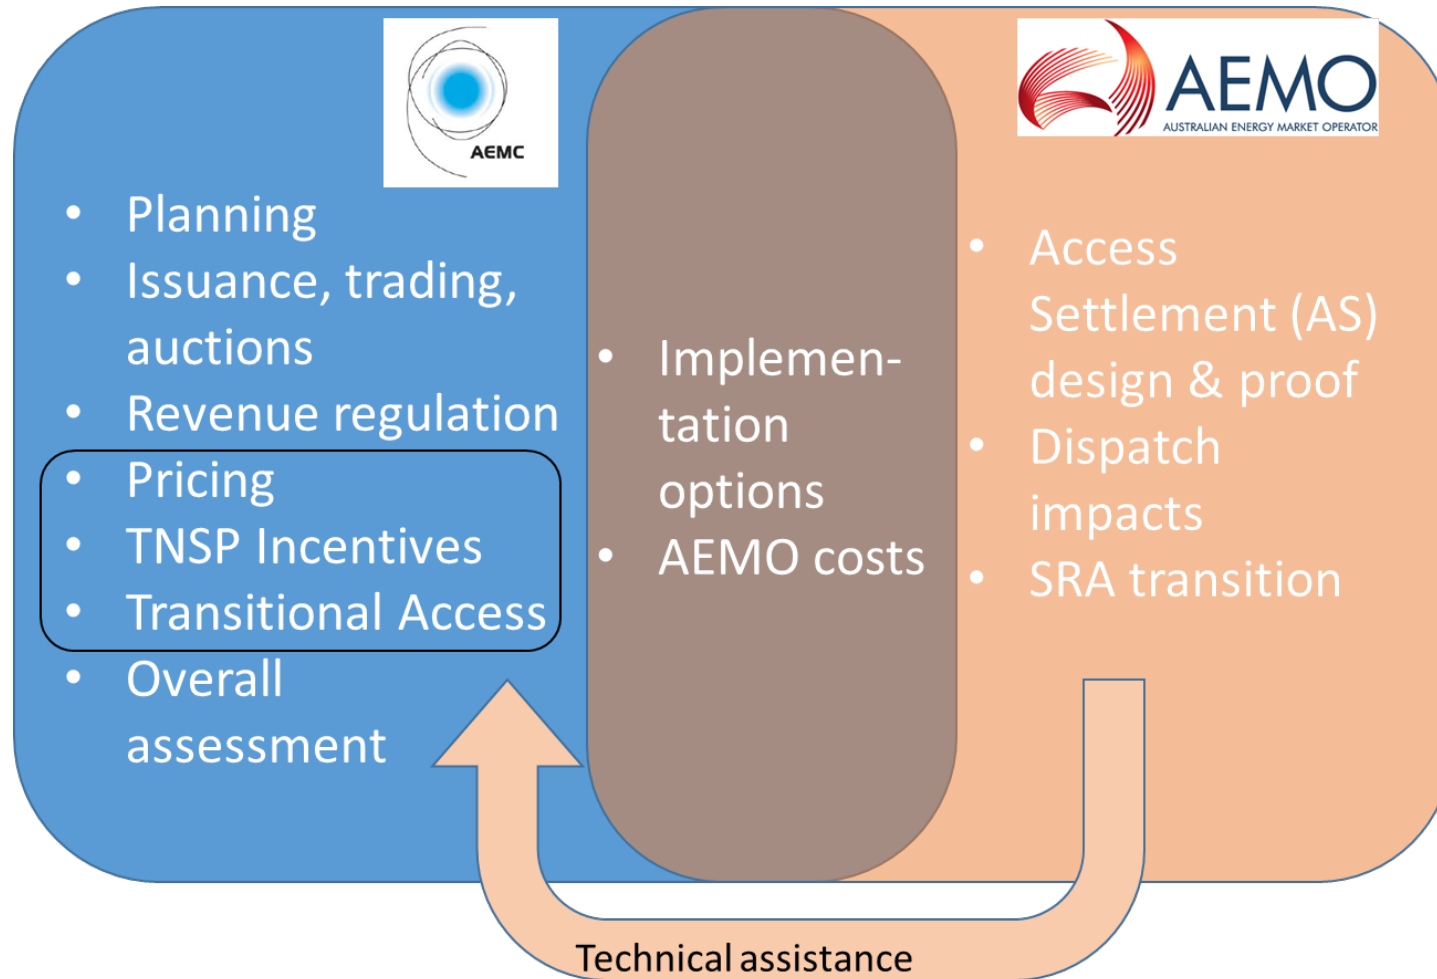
AEMC

- Planning
- Issuance, trading, auctions
- Revenue regulation
- Pricing
- TNSP Incentives
- Transitional Access
- Overall assessment

- Implementation options
- AEMO costs

AEMO
AUSTRALIAN ENERGY MARKET OPERATOR

- Access Settlement (AS) design & proof
- Dispatch impacts
- SRA transition

Technical assistance